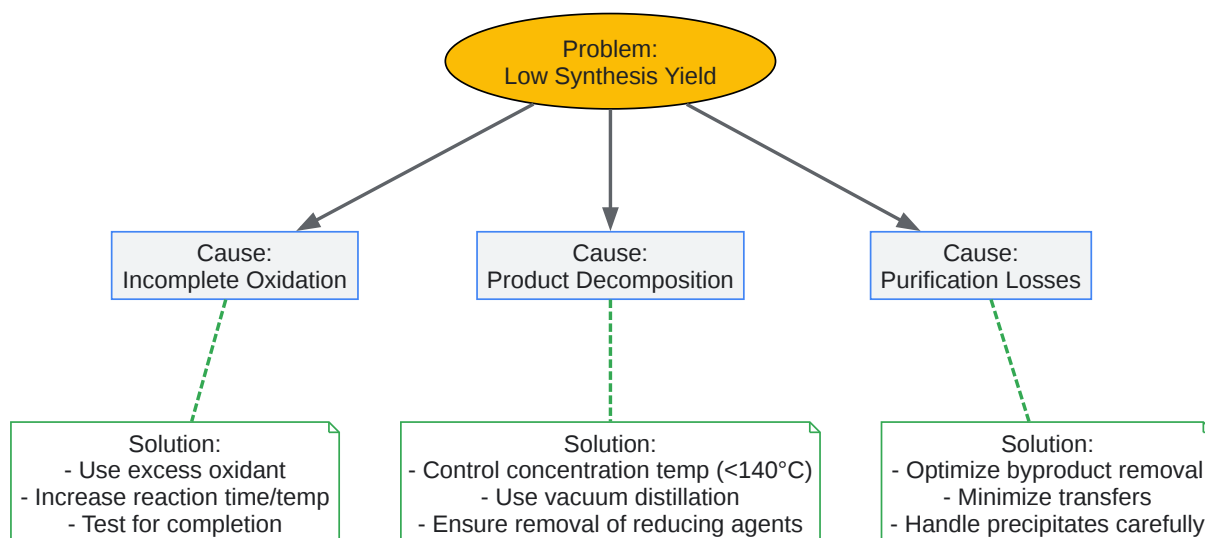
Problem:
Low Synthesis Yield

Cause:
Incomplete Oxidation

Cause:
Product Decomposition

Cause:
Purification Losses

Solution:
- Use excess oxidant
- Increase reaction time/temp
- Test for completion

Solution:
- Control concentration temp (<140°C)
- Use vacuum distillation
- Ensure removal of reducing agents

Solution:
- Optimize byproduct removal
- Minimize transfers
- Handle precipitates carefully